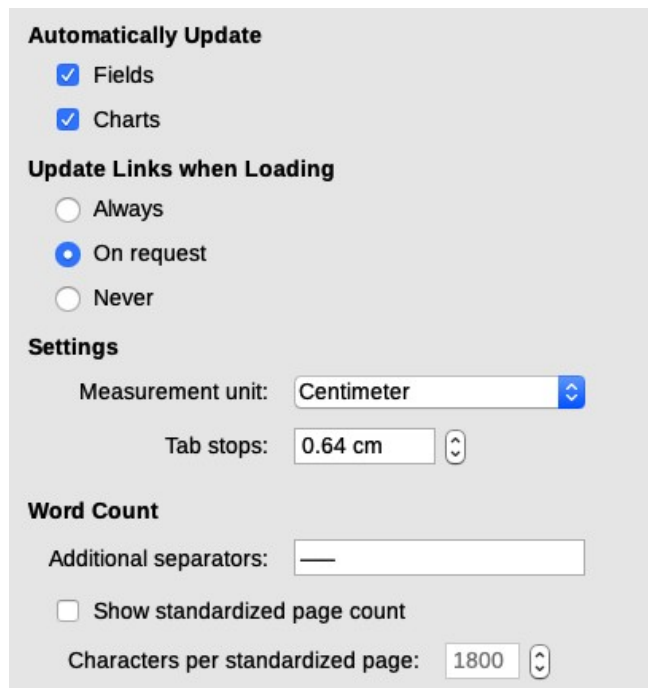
Automatically Update

Fields

Charts

Update Links when Loading

Always

On request

Never

Settings

Measurement unit: Centimeter

Tab stops: 0.64 cm

Word Count

Additional separators: —

Show standardized page count

Characters per standardized page: 1800